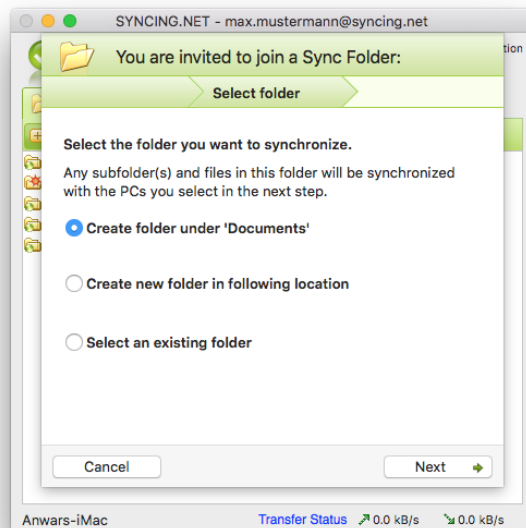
SYNCING.NET - max.mustermann@syncing.net

tion

You are invited to join a Sync Folder:

Select folder

Select the folder you want to synchronize.

Any subfolder(s) and files in this folder will be synchronized with the PCs you select in the next step.

Create folder under 'Documents'

Create new folder in following location

Select an existing folder

Cancel

Next

Anwars-iMac

Transfer Status

0.0 kB/s

0.0 kB/s